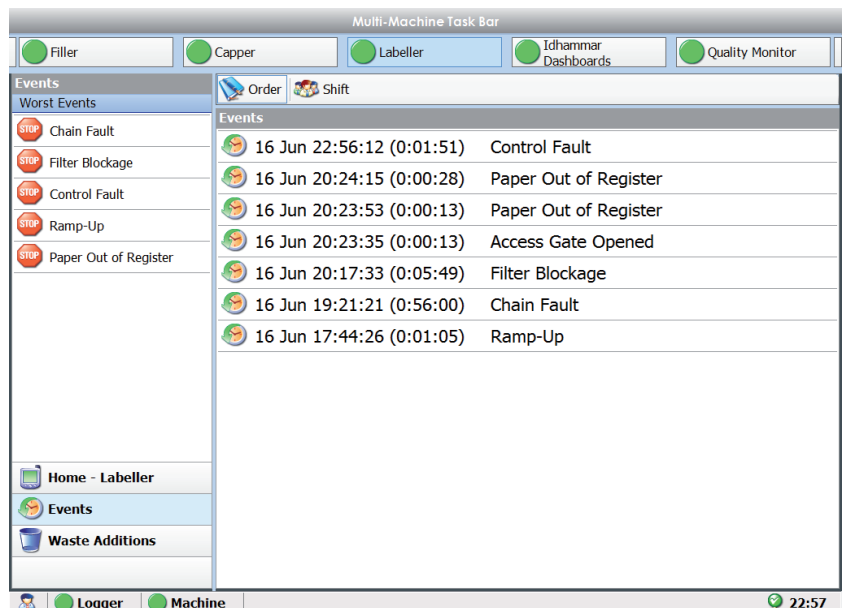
Multi-Machine Task Bar

Filler
Capper
Labeller
Idhammar Dashboards
Quality Monitor

Events
Worst Events
STOP Chain Fault
STOP Filter Blockage
STOP Control Fault
STOP Ramp-Up
STOP Paper Out of Register

Order
Shift

Events

| | |
|---|---|
| 16 Jun 22:56:12 (0:01:51) | Control Fault |
| 16 Jun 20:24:15 (0:00:28) | Paper Out of Register |
| 16 Jun 20:23:53 (0:00:13) | Paper Out of Register |
| 16 Jun 20:23:35 (0:00:13) | Access Gate Opened |
| 16 Jun 20:17:33 (0:05:49) | Filter Blockage |
| 16 Jun 19:21:21 (0:56:00) | Chain Fault |
| 16 Jun 17:44:26 (0:01:05) | Ramp-Up |

Home - Labeller
Events
Waste Additions

Logger
Machine
22:57